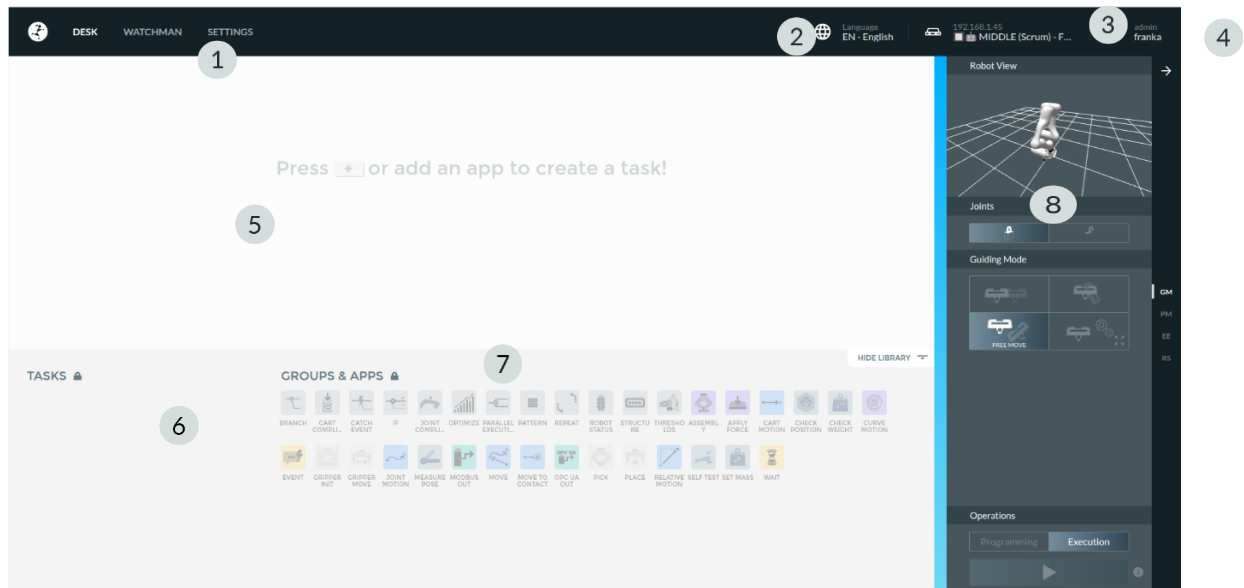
DESK WATCHMAN SETTINGS

1

2

Language
EN - English

192.168.1.45
MIDDLE (Scrum) - F...

3

admin
franka

4

Robot View

Press + or add an app to create a task!

5

Joints

8

Guiding Mode

FREE MOVE

GM
PM
EE
RS

HIDE LIBRARY

TASKS

GROUPS & APPS

7

6

BRANCH CART COMPLI... CATCH EVENT IF JOINT COMPLI... OPTIMIZE PARALLEL EXECUTI... PATTERN REPEAT ROBOT STATUS STRUCTURE THRESHOLDS ASSEMBLY APPLY FORCE CART MOTION CHECK POSITION CHECK WEIGHT CURVE MOTION

EVENT GRIPPER INIT GRIPPER MOVE JOINT MOTION MEASURE POSE MODBUS OUT MOVE MOVE TO CONTACT OPC UA OUT PICK PLACE RELATIVE MOTION SELF TEST SET MASS WAIT

Operations

Programming Execution